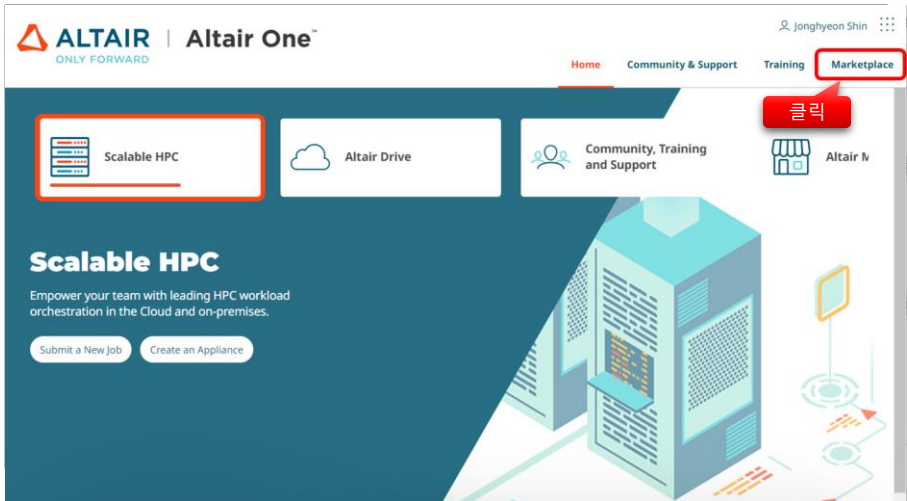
ALTAIR ONLY FORWARD | Altair One™

Jonghyeon Shin

Home Community & Support Training Marketplace

클릭

Scalable HPC

Altair Drive

Community, Training and Support

Altair M

Scalable HPC

Empower your team with leading HPC workload orchestration in the Cloud and on-premises.

Submit a New Job

Create an Appliance